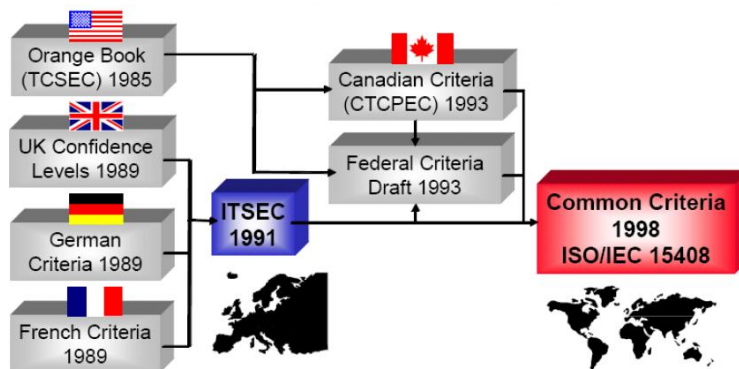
Orange Book (TCSEC) 1985

UK Confidence Levels 1989

German Criteria 1989

French Criteria 1989

ITSEC 1991

Canadian Criteria (CTCPEC) 1993

Federal Criteria Draft 1993

Common Criteria 1998 ISO/IEC 15408